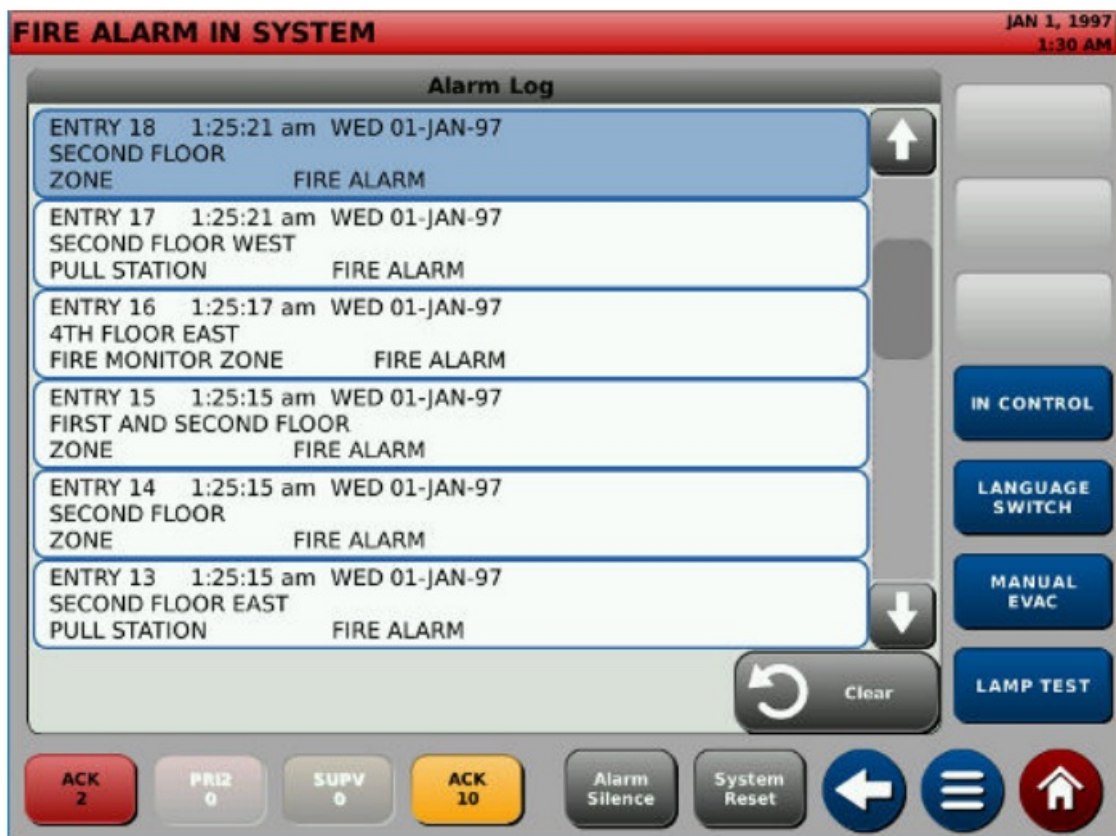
FIRE ALARM IN SYSTEM

JAN 1, 1997
1:30 AM

Alarm Log

ENTRY 18 1:25:21 am WED 01-JAN-97
SECOND FLOOR
ZONE FIRE ALARM

ENTRY 17 1:25:21 am WED 01-JAN-97
SECOND FLOOR WEST
PULL STATION FIRE ALARM

ENTRY 16 1:25:17 am WED 01-JAN-97
4TH FLOOR EAST
FIRE MONITOR ZONE FIRE ALARM

ENTRY 15 1:25:15 am WED 01-JAN-97
FIRST AND SECOND FLOOR
ZONE FIRE ALARM

ENTRY 14 1:25:15 am WED 01-JAN-97
SECOND FLOOR
ZONE FIRE ALARM

ENTRY 13 1:25:15 am WED 01-JAN-97
SECOND FLOOR EAST
PULL STATION FIRE ALARM

Clear

IN CONTROL

LANGUAGE SWITCH

MANUAL EVAC

LAMP TEST

ACK 2

PRI2 0

SUPV 0

ACK 10

Alarm Silence

System Reset